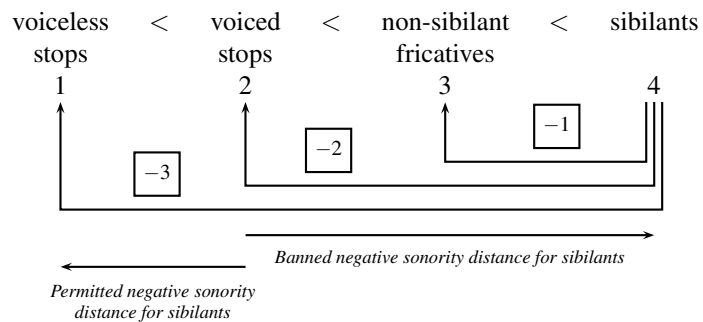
voiceless stops < voiced stops < non-sibilant fricatives < sibilants

1 2 3 4

$-1$

$-2$

$-3$

*Banned negative sonority distance for sibilants*

*Permitted negative sonority distance for sibilants*